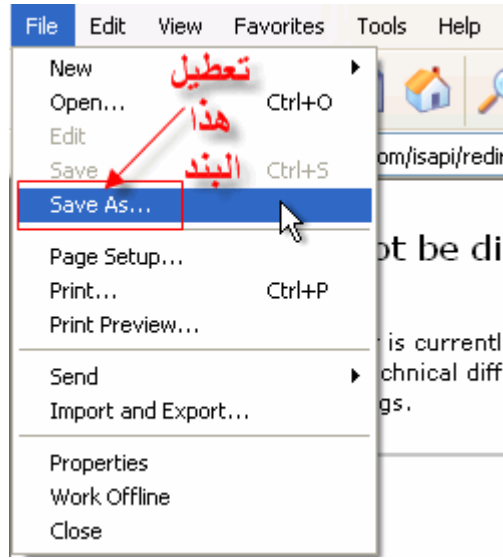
File Edit View Favorites Tools Help

New
Open... Ctrl+O
Edit
Save Ctrl+S
Save As...

Page Setup...
Print... Ctrl+P
Print Preview...

Send
Import and Export...

Properties
Work Offline
Close

تعطيل
هذا
البند

om/isapi/redir

ot be di

is currentl
chnical diff
gs.